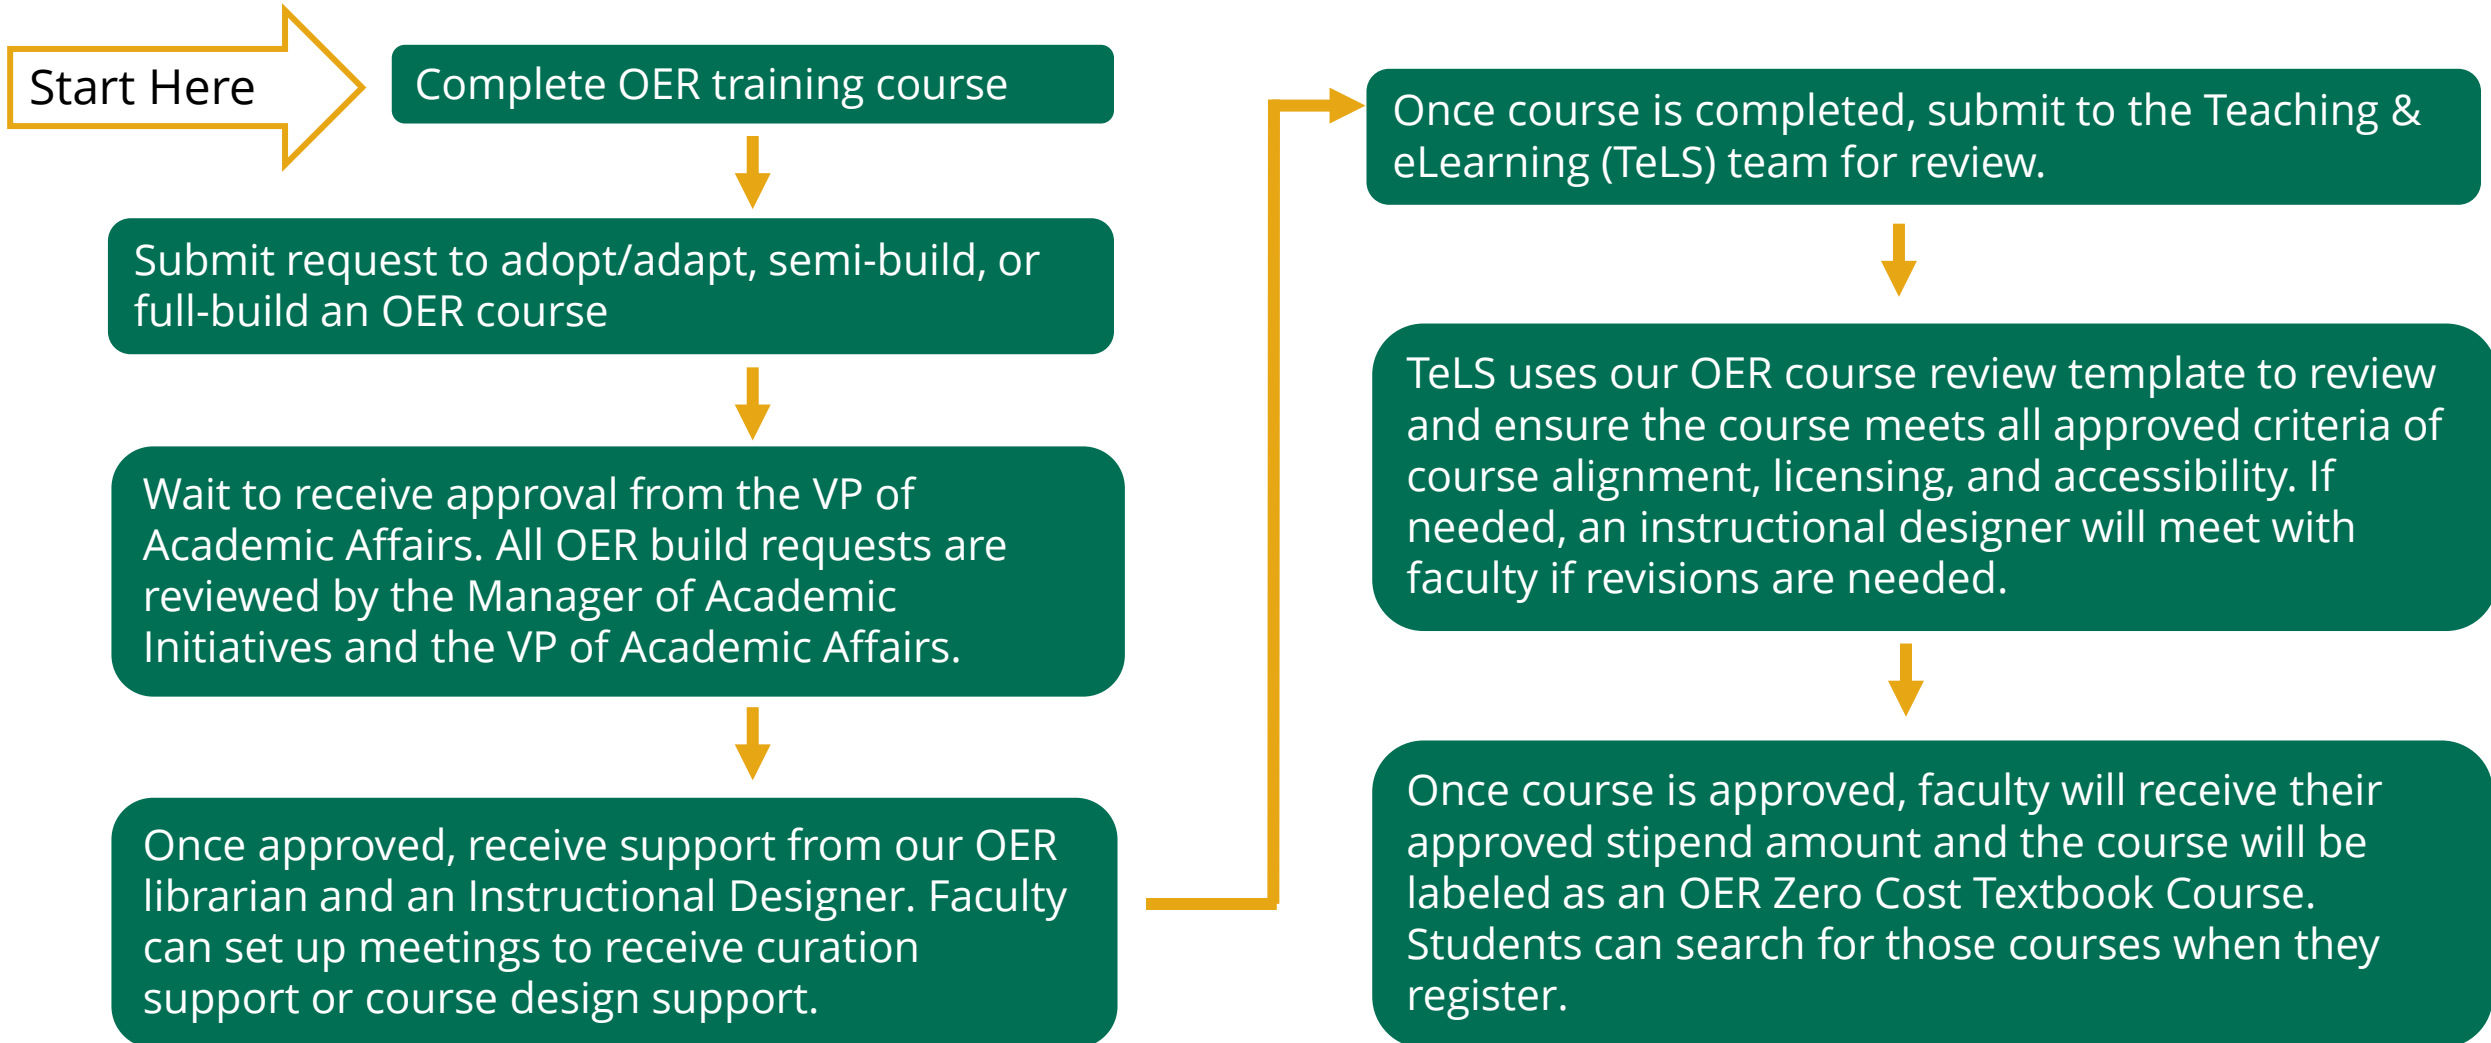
Start Here

Complete OER training course

Submit request to adopt/adapt, semi-build, or full-build an OER course

Wait to receive approval from the VP of Academic Affairs. All OER build requests are reviewed by the Manager of Academic Initiatives and the VP of Academic Affairs.

Once approved, receive support from our OER librarian and an Instructional Designer. Faculty can set up meetings to receive curation support or course design support.

Once course is completed, submit to the Teaching & eLearning (TeLS) team for review.

TeLS uses our OER course review template to review and ensure the course meets all approved criteria of course alignment, licensing, and accessibility. If needed, an instructional designer will meet with faculty if revisions are needed.

Once course is approved, faculty will receive their approved stipend amount and the course will be labeled as an OER Zero Cost Textbook Course. Students can search for those courses when they register.